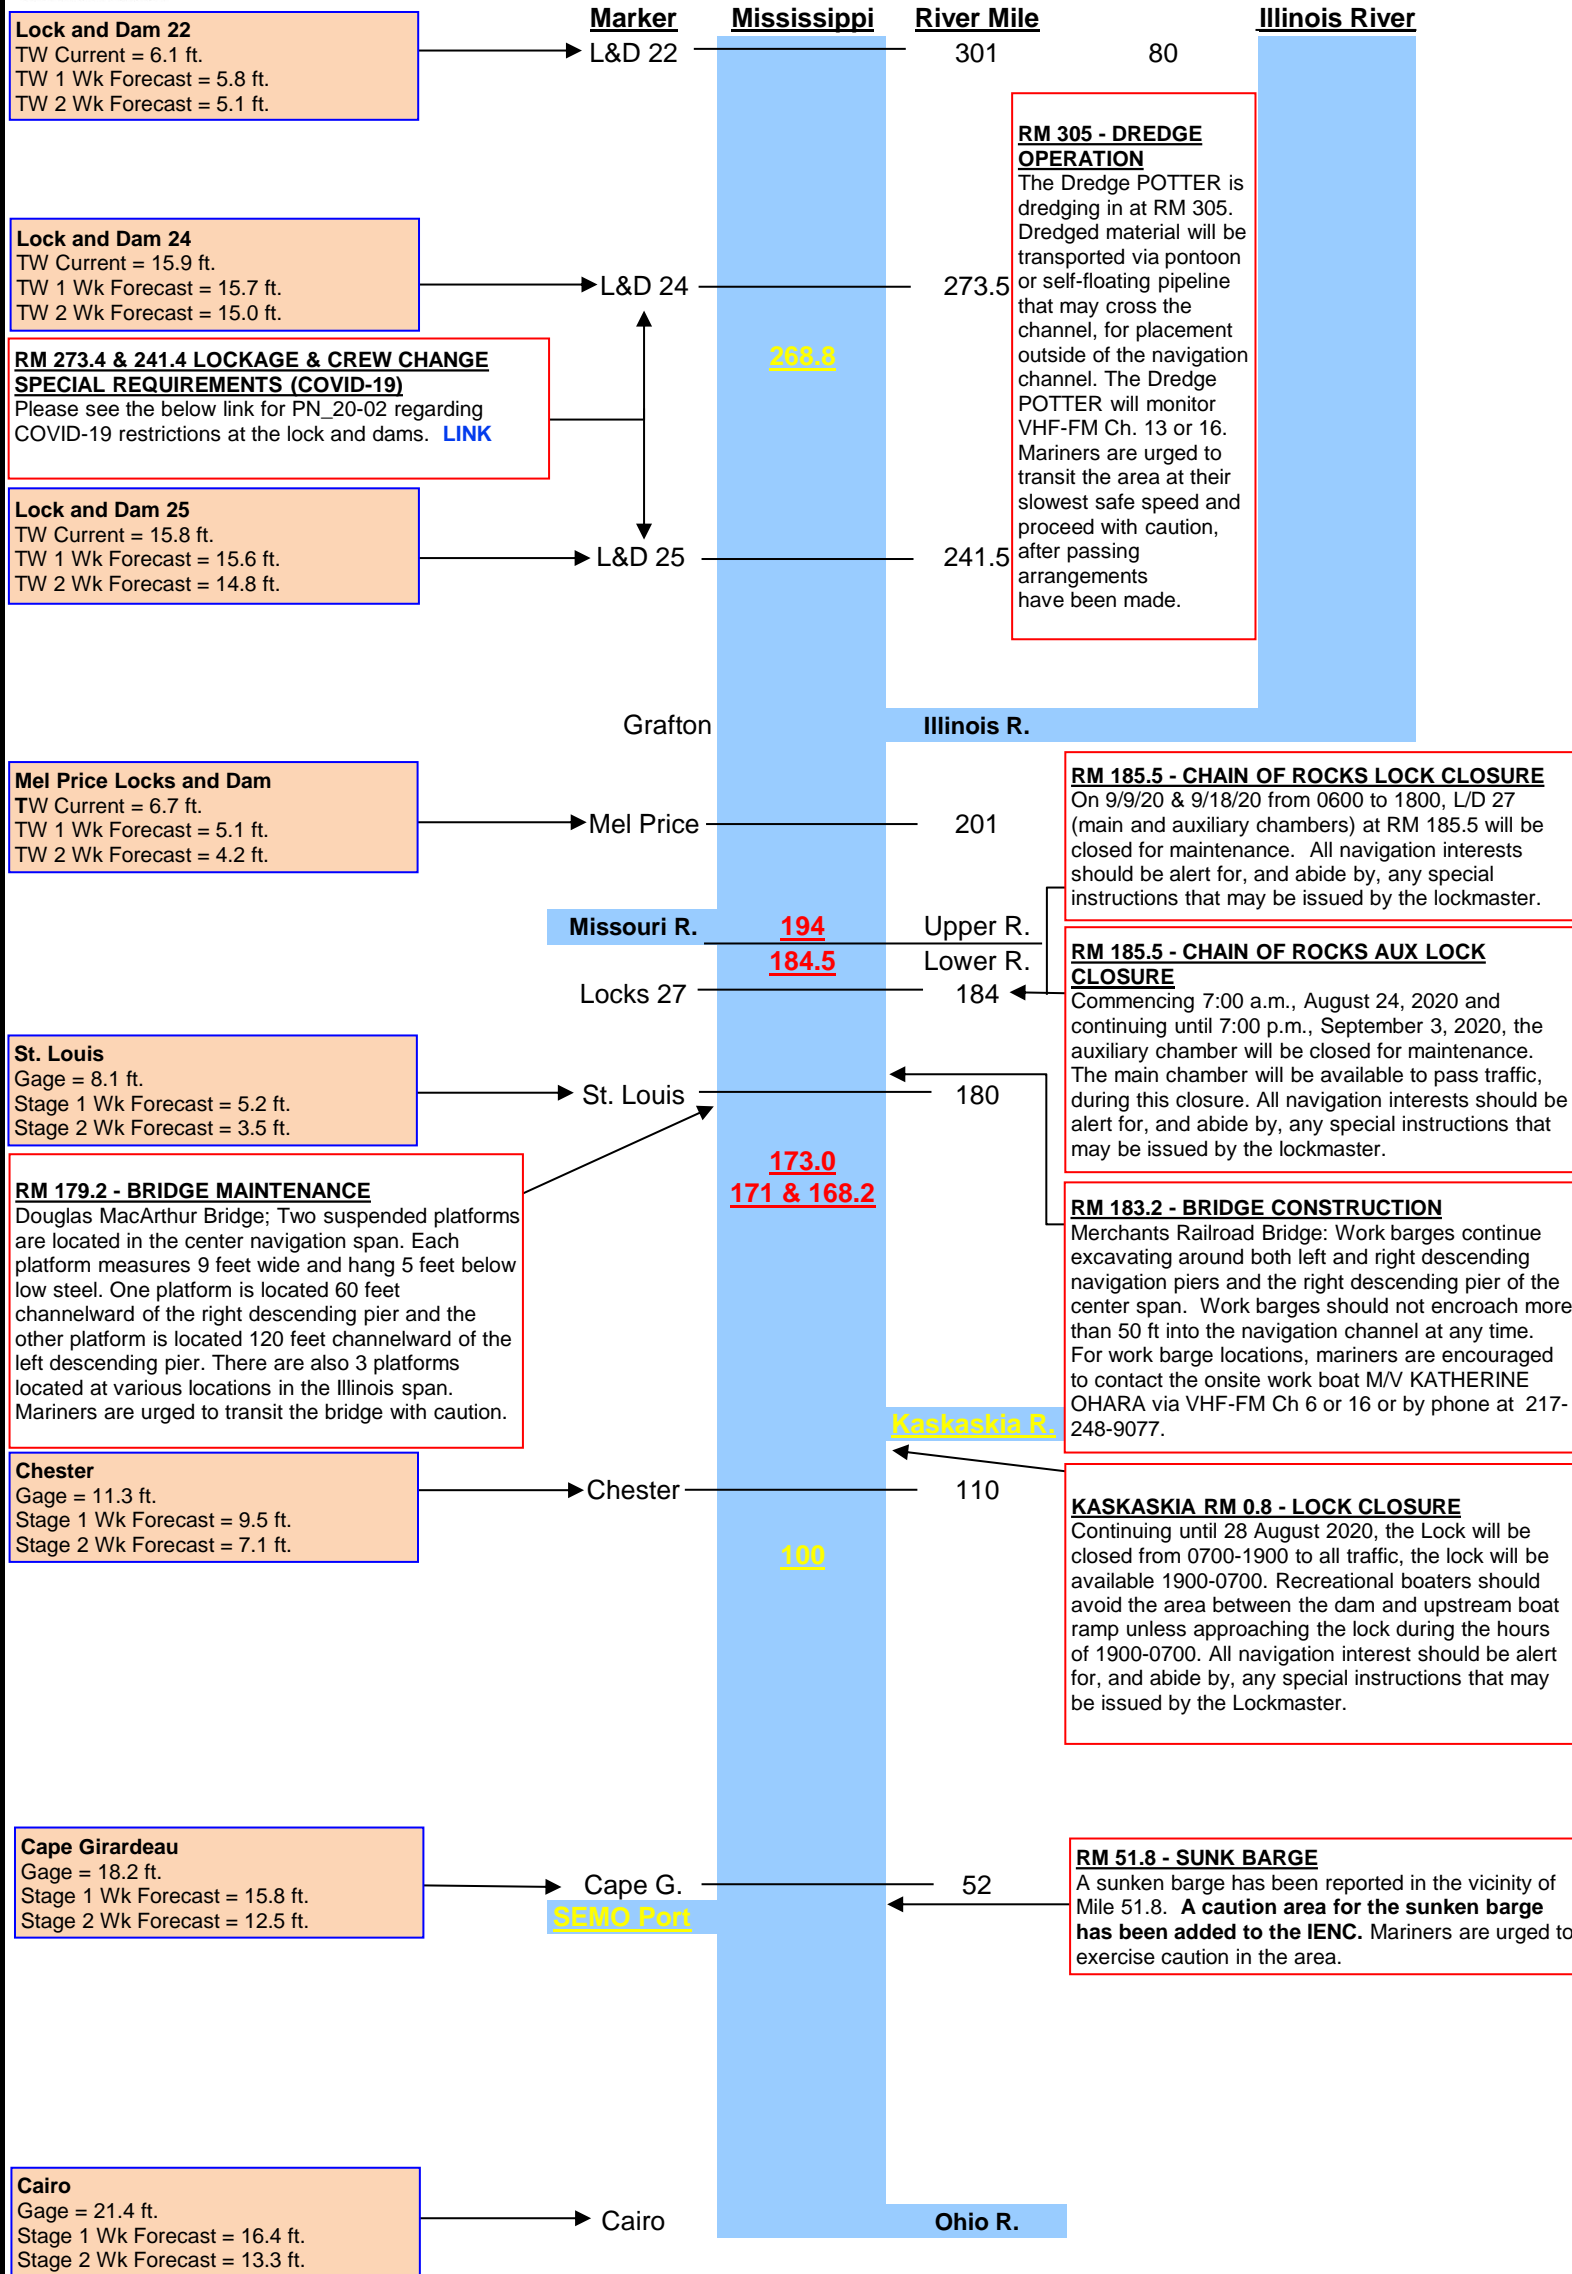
Marker Mississippi River Mile Illinois River

Lock and Dam 22
TW Current = 6.1 ft.
TW 1 Wk Forecast = 5.8 ft.
TW 2 Wk Forecast = 5.1 ft.

L&D 22 301 80

RM 305 - DREDGE OPERATION
The Dredge POTTER is dredging in at RM 305. Dredged material will be transported via pontoon or self-floating pipeline that may cross the channel, for placement outside of the navigation channel. The Dredge POTTER will monitor VHF-FM Ch. 13 or 16. Mariners are urged to transit the area at their slowest safe speed and proceed with caution, after passing arrangements have been made.

Lock and Dam 24
TW Current = 15.9 ft.
TW 1 Wk Forecast = 15.7 ft.
TW 2 Wk Forecast = 15.0 ft.

L&D 24 273.5

268.8

RM 273.4 & 241.4 LOCKAGE & CREW CHANGE SPECIAL REQUIREMENTS (COVID-19)
Please see the below link for PN_20-02 regarding COVID-19 restrictions at the lock and dams. LINK

Lock and Dam 25
TW Current = 15.8 ft.
TW 1 Wk Forecast = 15.6 ft.
TW 2 Wk Forecast = 14.8 ft.

L&D 25 241.5

Grafton Illinois R.

Mel Price Locks and Dam
TW Current = 6.7 ft.
TW 1 Wk Forecast = 5.1 ft.
TW 2 Wk Forecast = 4.2 ft.

Mel Price 201

RM 185.5 - CHAIN OF ROCKS LOCK CLOSURE
On 9/9/20 & 9/18/20 from 0600 to 1800, L/D 27 (main and auxiliary chambers) at RM 185.5 will be closed for maintenance. All navigation interests should be alert for, and abide by, any special instructions that may be issued by the lockmaster.

Missouri R. 194 Upper R.
184.5 Lower R.
Locks 27 184

RM 185.5 - CHAIN OF ROCKS AUX LOCK CLOSURE
Commencing 7:00 a.m., August 24, 2020 and continuing until 7:00 p.m., September 3, 2020, the auxiliary chamber will be closed for maintenance. The main chamber will be available to pass traffic, during this closure. All navigation interests should be alert for, and abide by, any special instructions that may be issued by the lockmaster.

St. Louis
Gage = 8.1 ft.
Stage 1 Wk Forecast = 5.2 ft.
Stage 2 Wk Forecast = 3.5 ft.

St. Louis 180

173.0
171 & 168.2

RM 179.2 - BRIDGE MAINTENANCE
Douglas MacArthur Bridge; Two suspended platforms are located in the center navigation span. Each platform measures 9 feet wide and hang 5 feet below low steel. One platform is located 60 feet channelward of the right descending pier and the other platform is located 120 feet channelward of the left descending pier. There are also 3 platforms located at various locations in the Illinois span. Mariners are urged to transit the bridge with caution.

RM 183.2 - BRIDGE CONSTRUCTION
Merchants Railroad Bridge: Work barges continue excavating around both left and right descending navigation piers and the right descending pier of the center span. Work barges should not encroach more than 50 ft into the navigation channel at any time. For work barge locations, mariners are encouraged to contact the onsite work boat M/V KATHERINE OHARA via VHF-FM Ch 6 or 16 or by phone at 217-248-9077.

Kaskaskia R.

Chester
Gage = 11.3 ft.
Stage 1 Wk Forecast = 9.5 ft.
Stage 2 Wk Forecast = 7.1 ft.

Chester 110

100

KASKASKIA RM 0.8 - LOCK CLOSURE
Continuing until 28 August 2020, the Lock will be closed from 0700-1900 to all traffic, the lock will be available 1900-0700. Recreational boaters should avoid the area between the dam and upstream boat ramp unless approaching the lock during the hours of 1900-0700. All navigation interest should be alert for, and abide by, any special instructions that may be issued by the Lockmaster.

Cape Girardeau
Gage = 18.2 ft.
Stage 1 Wk Forecast = 15.8 ft.
Stage 2 Wk Forecast = 12.5 ft.

Cape G. 52
SEMO Port

RM 51.8 - SUNK BARGE
A sunken barge has been reported in the vicinity of Mile 51.8. A caution area for the sunken barge has been added to the IENC. Mariners are urged to exercise caution in the area.

Cairo
Gage = 21.4 ft.
Stage 1 Wk Forecast = 16.4 ft.
Stage 2 Wk Forecast = 13.3 ft.

Cairo Ohio R.